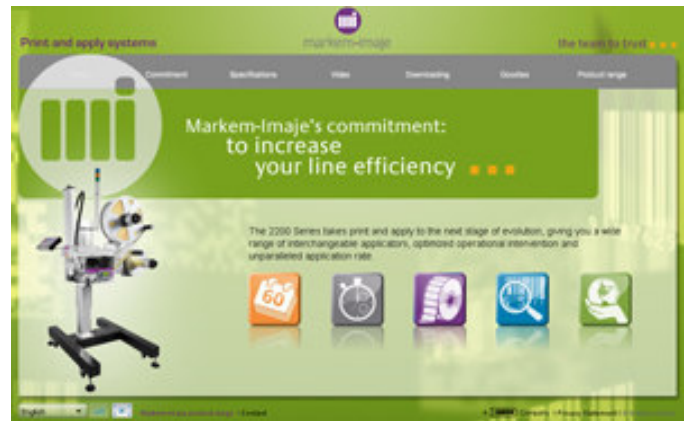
Print and apply systems

markem-imaje

the team to trust

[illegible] Commitment Specifications Video Downloading Goodies Product range

Markem-Imaje's commitment:
to increase
your line efficiency

The 2200 Series takes print and apply to the next stage of evolution, giving you a wide range of interchangeable applicators, optimized operational intervention and unparalleled application rate.

English

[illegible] | Contact

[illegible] | Privacy Statement | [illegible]